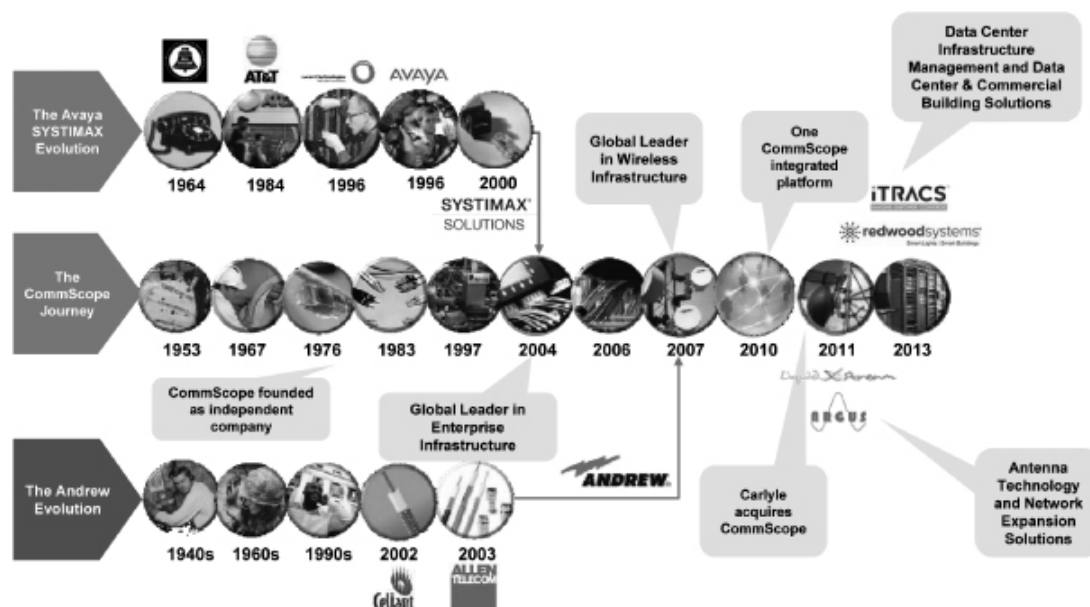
Data Center Infrastructure Management and Data Center & Commercial Building Solutions

AT&T

AVAYA

The Avaya SYSTIMAX Evolution

1964 1984 1996 1996 2000

SYSTIMAX® SOLUTIONS

Global Leader in Wireless Infrastructure

One CommScope integrated platform

iTRACS

redwoodsystems

The CommScope Journey

1953 1967 1976 1983 1997 2004 2006 2007 2010 2011 2013

CommScope founded as independent company

Global Leader in Enterprise Infrastructure

ANDREW

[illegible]

ARGUS

The Andrew Evolution

1940s 1960s 1990s 2002 2003

Carlyle acquires CommScope

Antenna Technology and Network Expansion Solutions

Celwave

ALLEN TELECOM